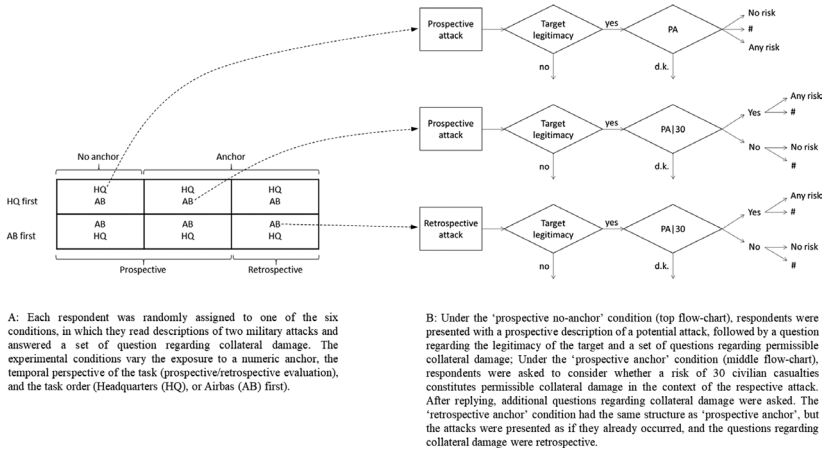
No anchor

Anchor

| | | | |
|---|---|---|---|
| HQ first | HQ AB | HQ AB | HQ AB |
| AB first | AB HQ | AB HQ | AB HQ |

Prospective

Retrospective

Prospective attack

Target legitimacy

yes

PA

No risk

#

Any risk

no

d.k.

Prospective attack

Target legitimacy

yes

PA|30

Yes

Any risk

#

No

No risk

#

no

d.k.

Retrospective attack

Target legitimacy

yes

PA|30

Yes

Any risk

#

No

No risk

#

no

d.k.

A: Each respondent was randomly assigned to one of the six conditions, in which they read descriptions of two military attacks and answered a set of question regarding collateral damage. The experimental conditions vary the exposure to a numeric anchor, the temporal perspective of the task (prospective/retrospective evaluation), and the task order (Headquarters (HQ), or Airbas (AB) first).

B: Under the 'prospective no-anchor' condition (top flow-chart), respondents were presented with a prospective description of a potential attack, followed by a question regarding the legitimacy of the target and a set of questions regarding permissible collateral damage; Under the 'prospective anchor' condition (middle flow-chart), respondents were asked to consider whether a risk of 30 civilian casualties constitutes permissible collateral damage in the context of the respective attack. After replying, additional questions regarding collateral damage were asked. The 'retrospective anchor' condition had the same structure as 'prospective anchor', but the attacks were presented as if they already occurred, and the questions regarding collateral damage were retrospective.